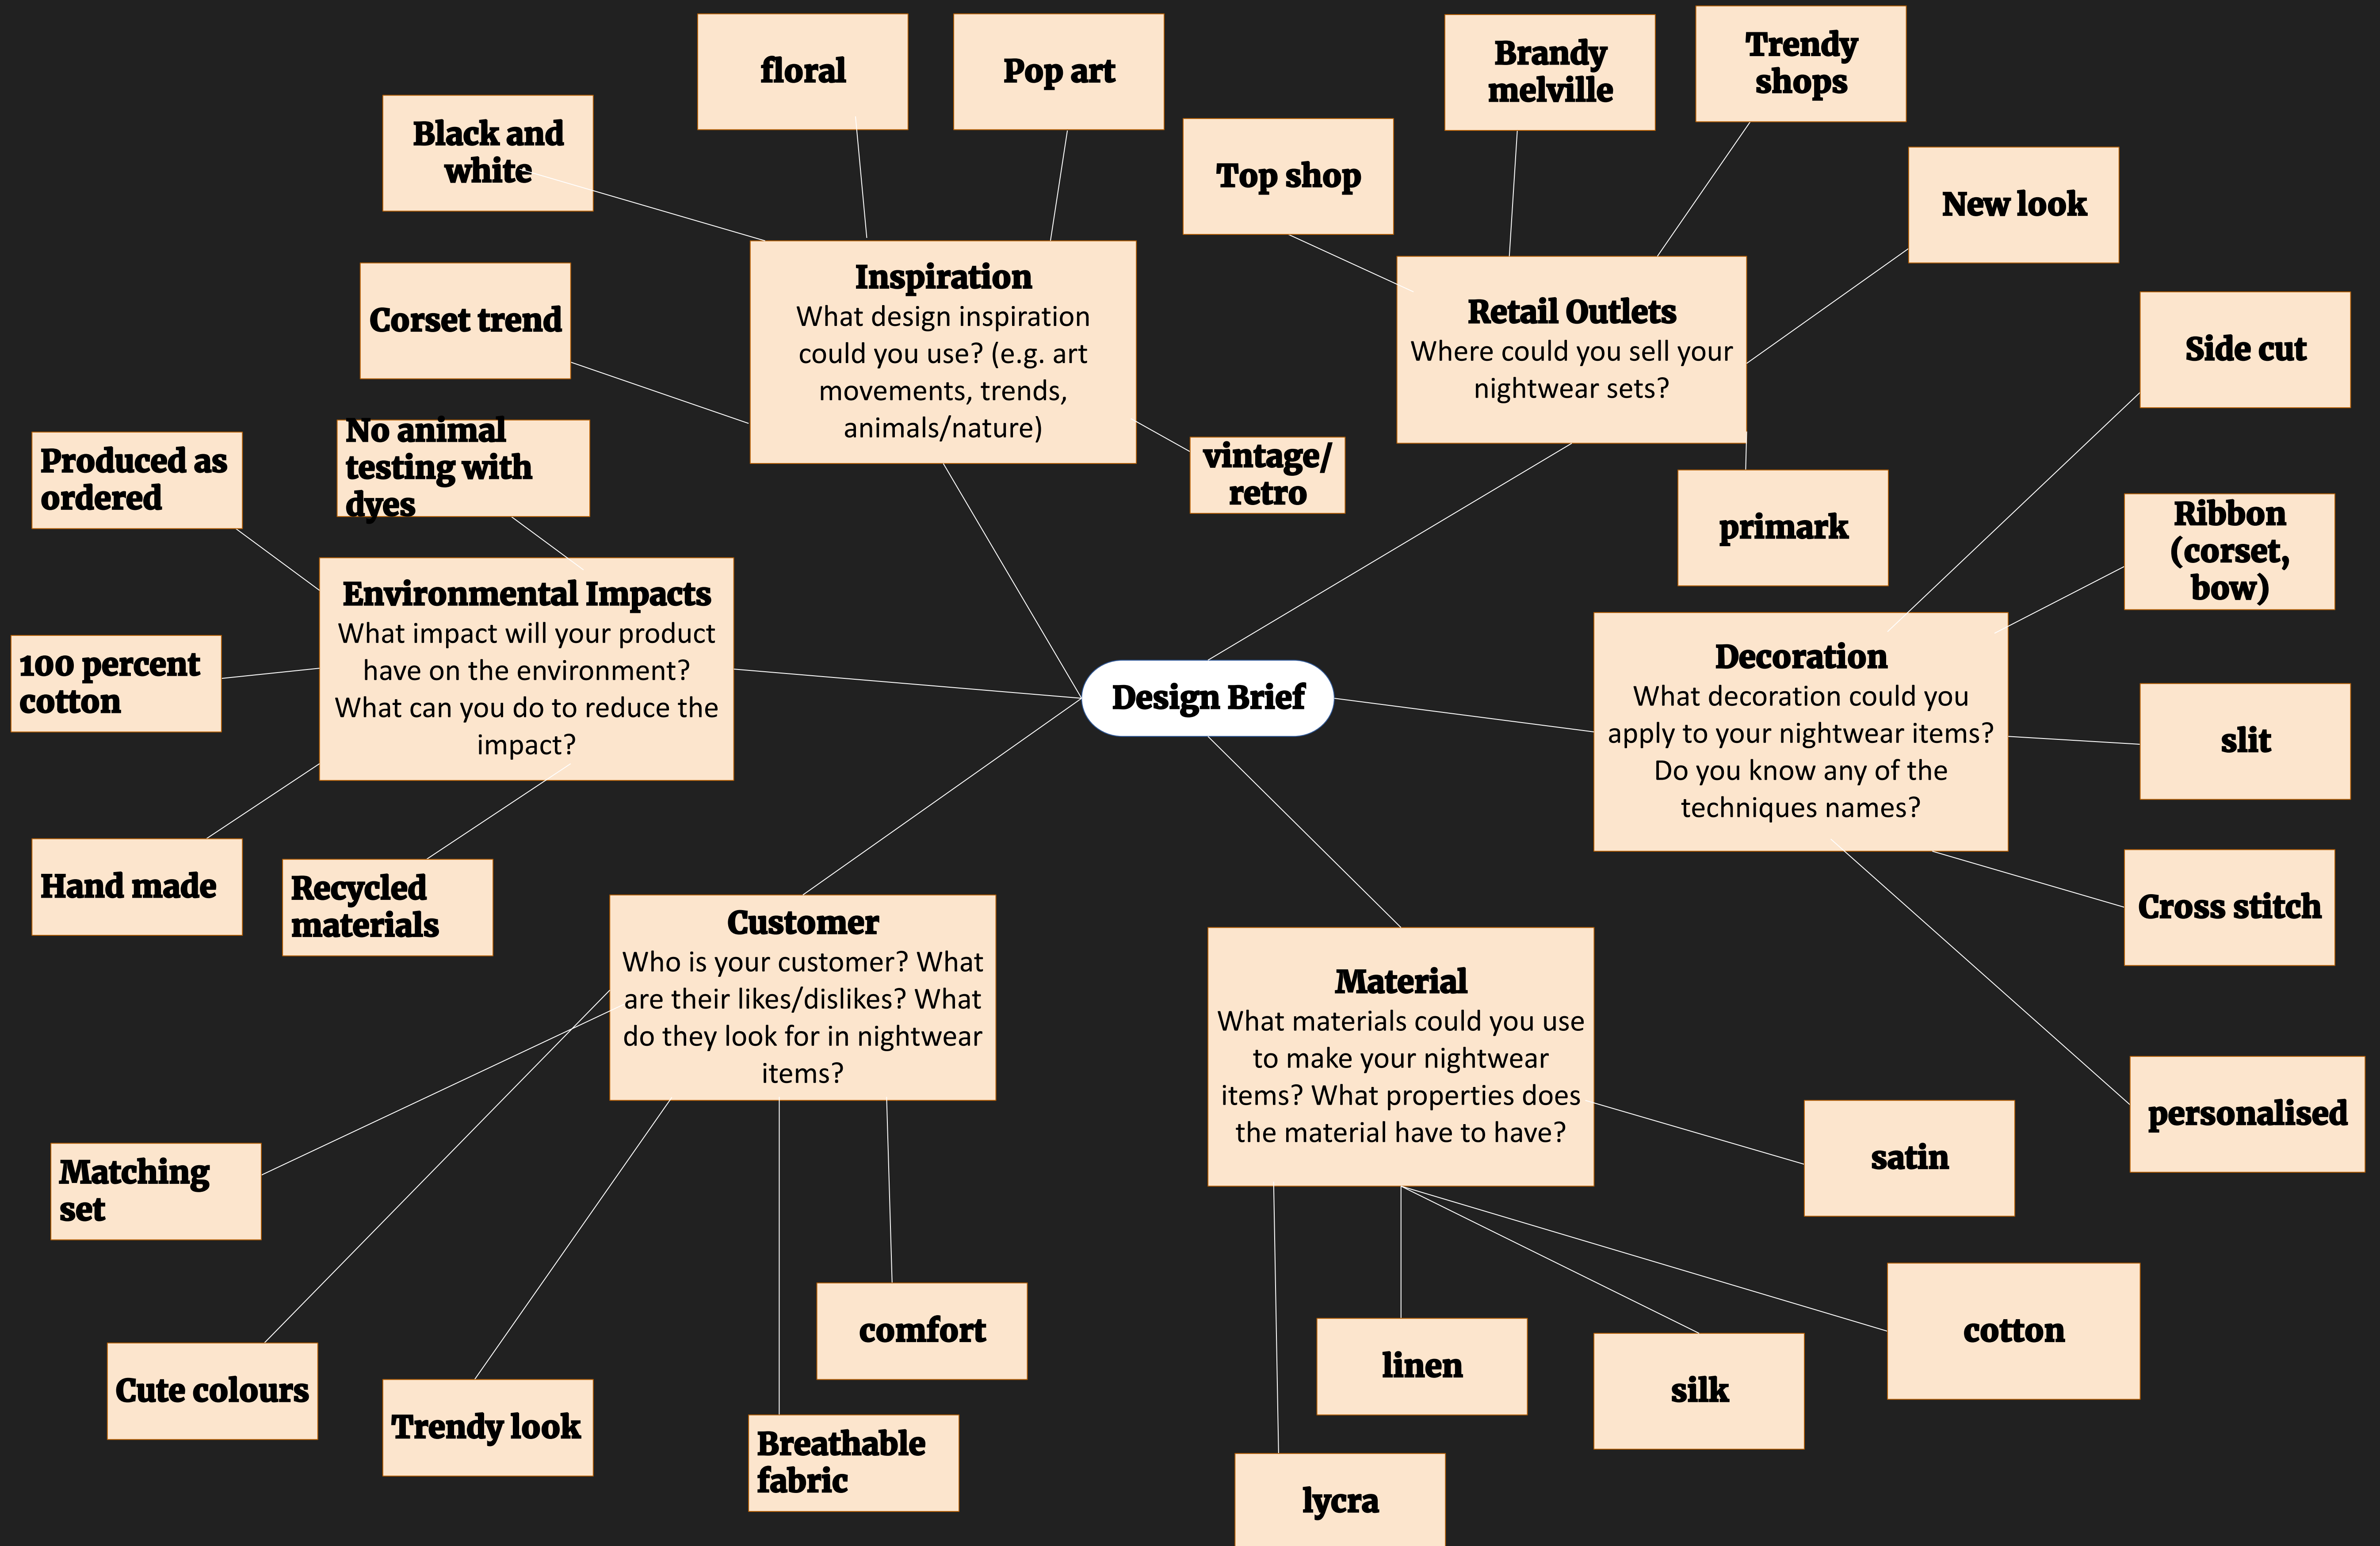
floral

Pop art

Brandy melville

Trendy shops

Black and white

Top shop

New look

Inspiration
What design inspiration could you use? (e.g. art movements, trends, animals/nature)

Retail Outlets
Where could you sell your nightwear sets?

Corset trend

Side cut

Produced as ordered

No animal testing with dyes

vintage/ retro

primark

Ribbon (corset, bow)

Environmental Impacts
What impact will your product have on the environment? What can you do to reduce the impact?

Decoration
What decoration could you apply to your nightwear items? Do you know any of the techniques names?

100 percent cotton

Design Brief

slit

Hand made

Recycled materials

Customer
Who is your customer? What are their likes/dislikes? What do they look for in nightwear items?

Material
What materials could you use to make your nightwear items? What properties does the material have to have?

Cross stitch

personalised

Matching set

satin

comfort

cotton

linen

silk

Cute colours

Trendy look

Breathable fabric

lycra